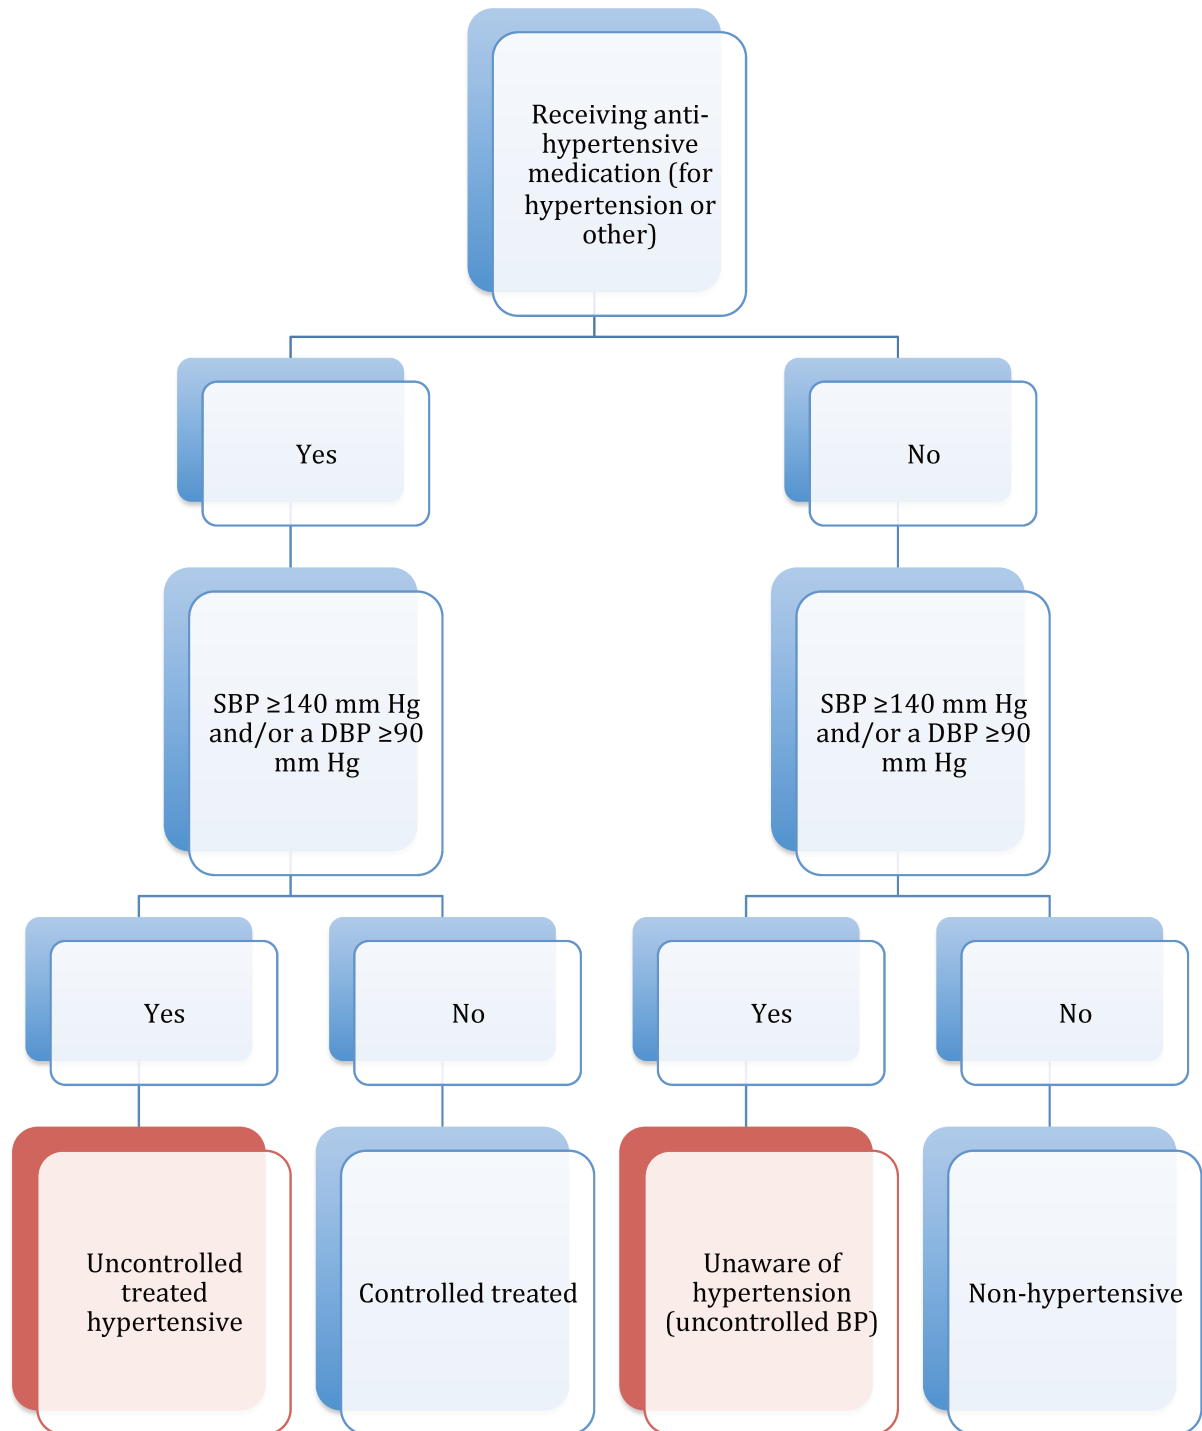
Receiving antihypertensive medication (for hypertension or other)

Yes

No

SBP ≥140 mm Hg and/or a DBP ≥90 mm Hg

SBP ≥140 mm Hg and/or a DBP ≥90 mm Hg

Yes

No

Yes

No

Uncontrolled treated hypertensive

Controlled treated

Unaware of hypertension (uncontrolled BP)

Non-hypertensive